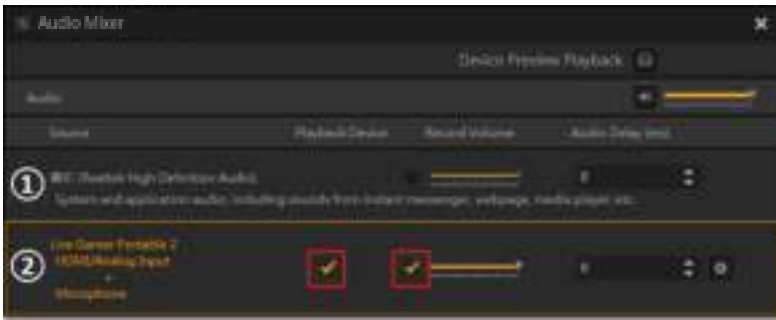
Audio Mixer

Device Preview Playback

Audio

Source | Playback Device | Record Volume | Audio Delay (ms)

① 喇叭 (Realtek High Definition Audio)
System and application audio, including sounds from instant messenger, webpage, media player, etc.

0

② Live Gamer Portable 2
HDMI/Analog Input
+
Microphone

0